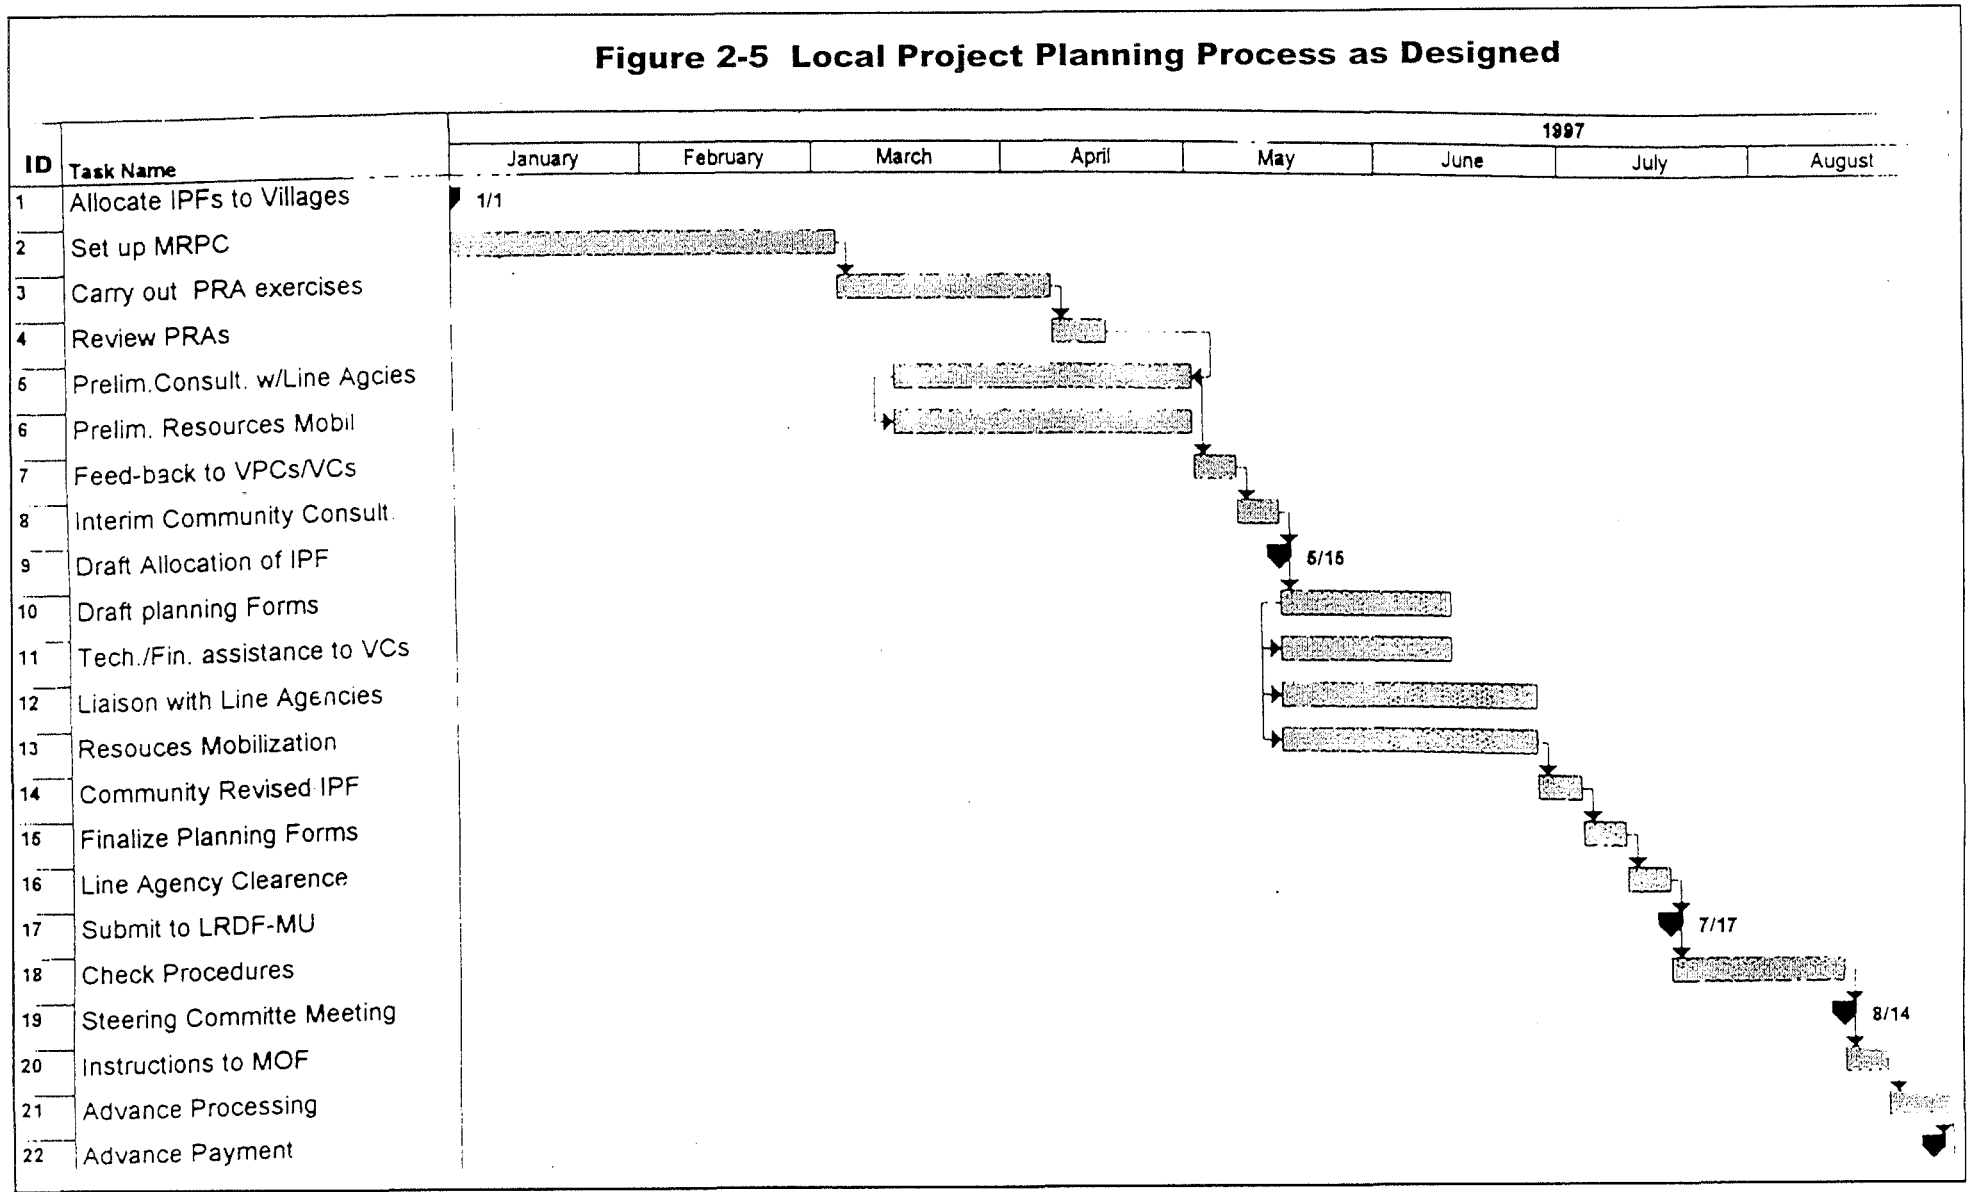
Figure 2-5 Local Project Planning Process as Designed

| ID | Task Name |
|---|---|
| 1 | Allocate IPFs to Villages |
| 2 | Set up MRPC |
| 3 | Carry out PRA exercises |
| 4 | Review PRAs |
| 5 | Prelim.Consult. w/Line Agcies |
| 6 | Prelim. Resources Mobil |
| 7 | Feed-back to VPCs/VCs |
| 8 | Interim Community Consult |
| 9 | Draft Allocation of IPF |
| 10 | Draft planning Forms |
| 11 | Tech./Fin. assistance to VCs |
| 12 | Liaison with Line Agencies |
| 13 | Resouces Mobilization |
| 14 | Community Revised IPF |
| 15 | Finalize Planning Forms |
| 16 | Line Agency Clearence |
| 17 | Submit to LRDF-MU |
| 18 | Check Procedures |
| 19 | Steering Committe Meeting |
| 20 | Instructions to MOF |
| 21 | Advance Processing |
| 22 | Advance Payment |

1997
January February March April May June July August

1/1
5/15
7/17
8/14